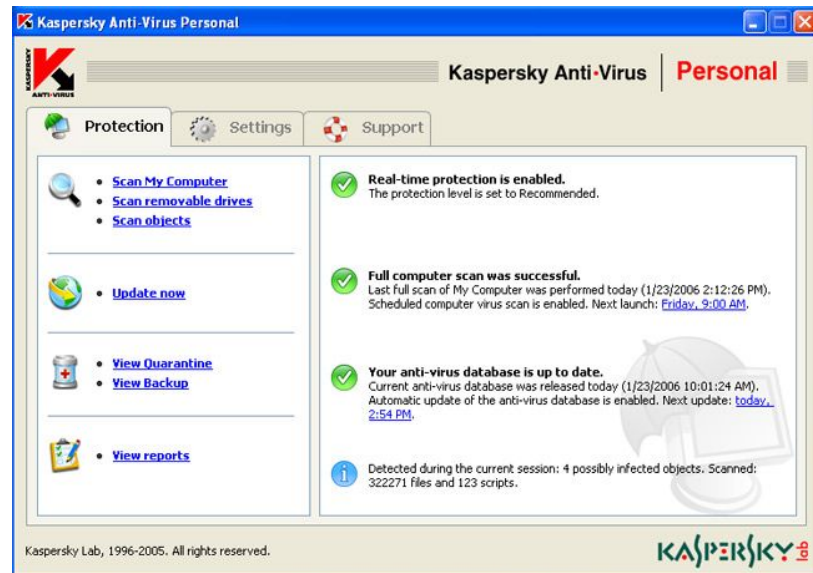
Kaspersky Anti-Virus Personal

ANTI-VIRUS

Kaspersky Anti·Virus | Personal

Protection
Settings
Support

• Scan My Computer
• Scan removable drives
• Scan objects

• Update now

• View Quarantine
• View Backup

• View reports

Real-time protection is enabled.
The protection level is set to Recommended.

Full computer scan was successful.
Last full scan of My Computer was performed today (1/23/2006 2:12:26 PM).
Scheduled computer virus scan is enabled. Next launch: Friday, 9:00 AM.

Your anti-virus database is up to date.
Current anti-virus database was released today (1/23/2006 10:01:24 AM).
Automatic update of the anti-virus database is enabled. Next update: today, 2:54 PM.

Detected during the current session: 4 possibly infected objects. Scanned: 322271 files and 123 scripts.

Kaspersky Lab, 1996-2005. All rights reserved.

KASPERSKY lab